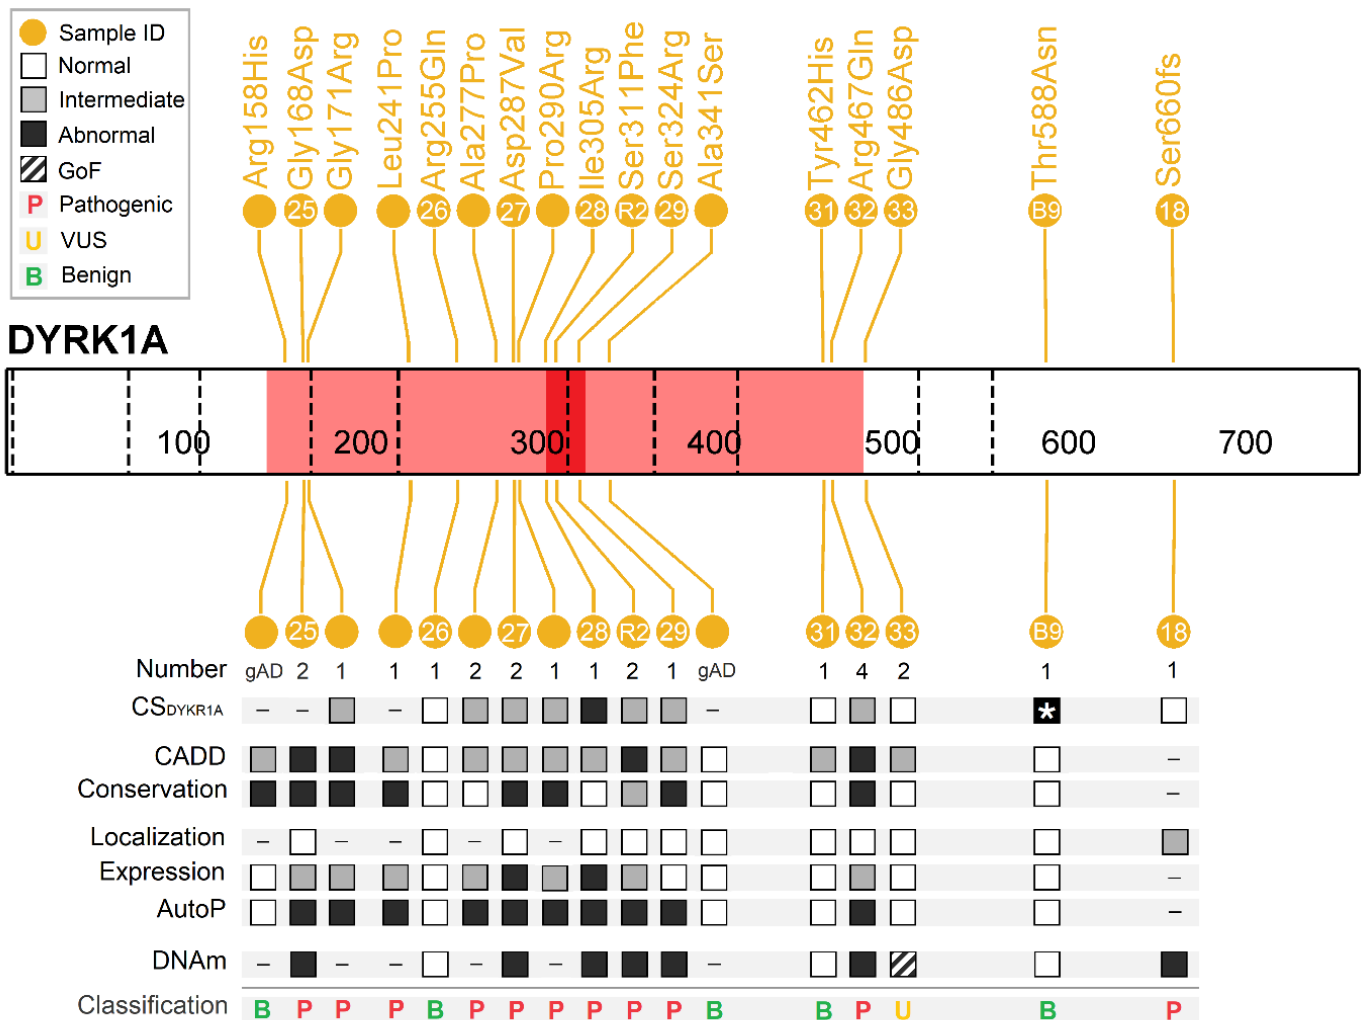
Sample ID
Normal
Intermediate
Abnormal
GoF
P Pathogenic
U VUS
B Benign

Arg158His Gly168Asp Gly171Arg Leu241Pro Arg255Gln Ala277Pro Asp287Val Pro290Arg Ile305Arg Ser311Phe Ser324Arg Ala341Ser Tyr462His Arg467Gln Gly486Asp Thr588Asn Ser660fs

25 26 27 28 R2 29 31 32 33 B9 18

DYRK1A

100 200 300 400 500 600 700

25 26 27 28 R2 29 31 32 33 B9 18

| | | | | | | | | | | | | | | | | | |
|---|---|---|---|---|---|---|---|---|---|---|---|---|---|---|---|---|---|
| Number | gAD | 2 | 1 | 1 | 1 | 2 | 2 | 1 | 1 | 2 | 1 | gAD | 1 | 4 | 2 | 1 | 1 |
| CS$_{DYKR1A}$ | – | – | | – | | | | | | | | – | | | | ★ | |
| CADD | | | | | | | | | | | | | | | | | – |
| Conservation | | | | | | | | | | | | | | | | | – |
| Localization | – | | – | – | | – | | – | | | | | | | | | |
| Expression | | | | | | | | | | | | | | | | | – |
| AutoP | | | | | | | | | | | | | | | | | – |
| DNAm | – | | – | – | | – | | – | | | | – | | | | | |
| Classification | B | P | P | P | B | P | P | P | P | P | P | B | B | P | U | B | P |